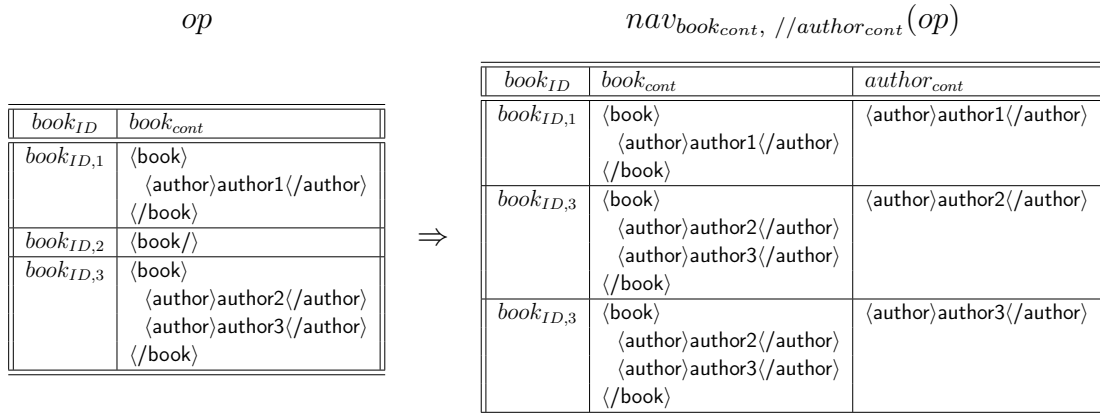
$op$

| $book_{ID}$ | $book_{cont}$ |
|---|---|
| $book_{ID,1}$ | ⟨book⟩ ⟨author⟩author1⟨/author⟩ ⟨/book⟩ |
| $book_{ID,2}$ | ⟨book/⟩ |
| $book_{ID,3}$ | ⟨book⟩ ⟨author⟩author2⟨/author⟩ ⟨author⟩author3⟨/author⟩ ⟨/book⟩ |

$\Rightarrow$

$nav_{book_{cont},\ //author_{cont}}(op)$

| $book_{ID}$ | $book_{cont}$ | $author_{cont}$ |
|---|---|---|
| $book_{ID,1}$ | ⟨book⟩ ⟨author⟩author1⟨/author⟩ ⟨/book⟩ | ⟨author⟩author1⟨/author⟩ |
| $book_{ID,3}$ | ⟨book⟩ ⟨author⟩author2⟨/author⟩ ⟨author⟩author3⟨/author⟩ ⟨/book⟩ | ⟨author⟩author2⟨/author⟩ |
| $book_{ID,3}$ | ⟨book⟩ ⟨author⟩author2⟨/author⟩ ⟨author⟩author3⟨/author⟩ ⟨/book⟩ | ⟨author⟩author3⟨/author⟩ |